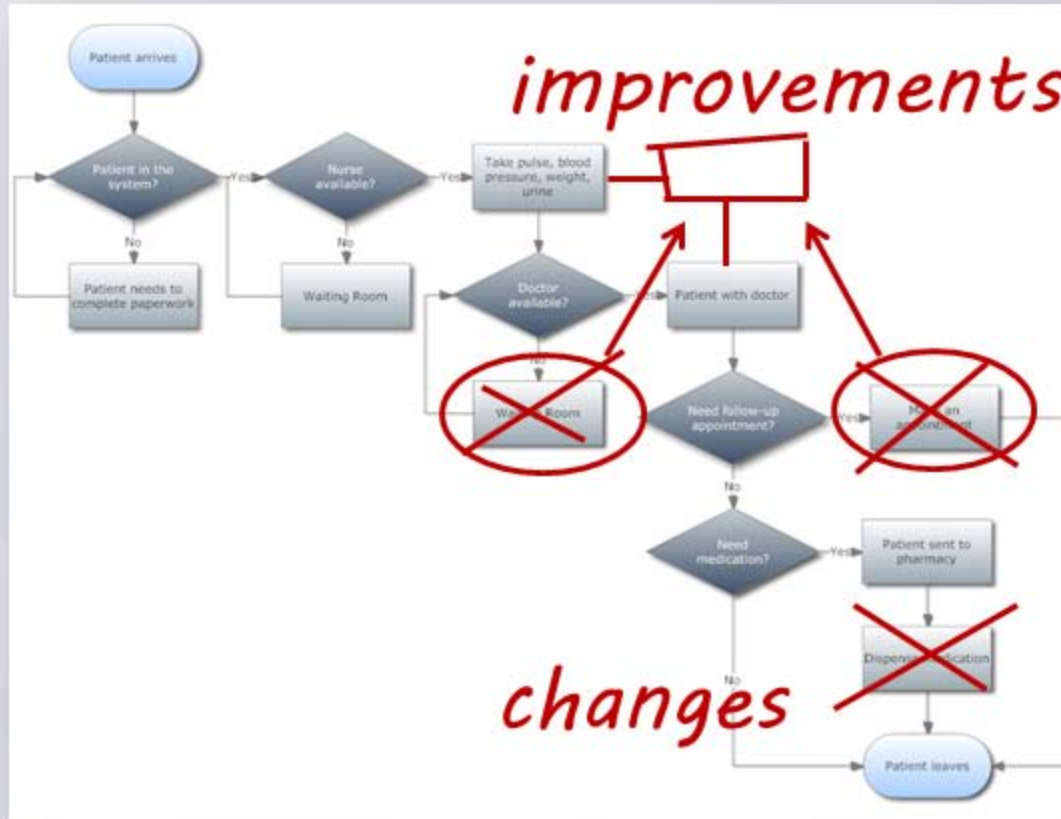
Patient arrives

improvements

Patient in the system?

Yes

Nurse available?

Yes

Take pulse, blood pressure, weight, urine

No

No

Patient needs to complete paperwork

Waiting Room

Doctor available?

Yes

Patient with doctor

No

Wa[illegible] Room

Need follow-up appointment?

Yes

M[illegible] an a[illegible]

No

Need medication?

Yes

Patient sent to pharmacy

Dispen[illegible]dication

changes

No

Patient leaves